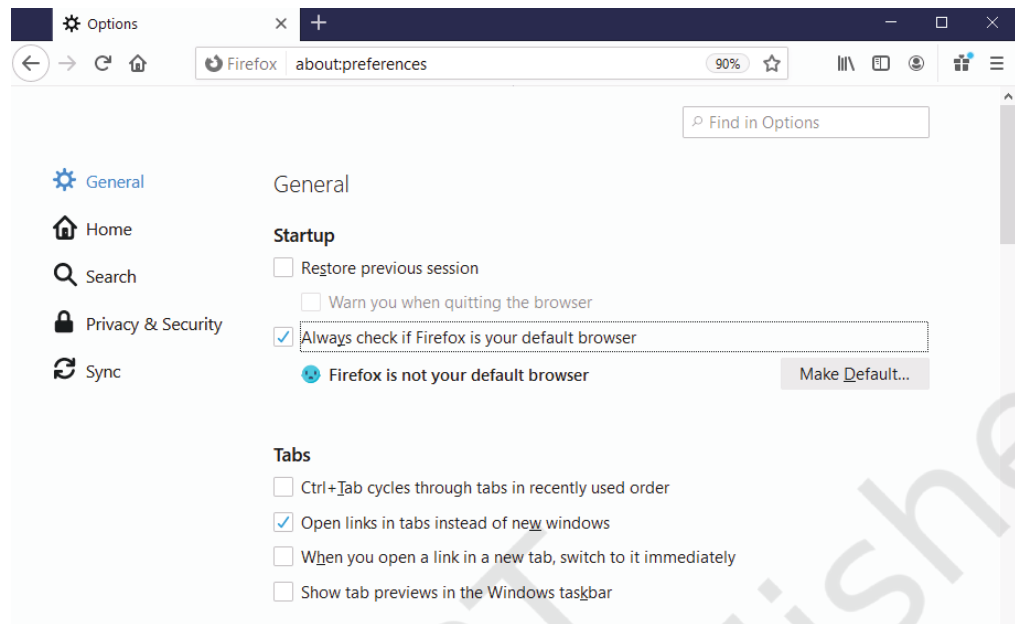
Options
×
+
Firefox about:preferences
90%
Find in Options

General
Home
Search
Privacy & Security
Sync

General

Startup

Restore previous session

Warn you when quitting the browser

Always check if Firefox is your default browser

Firefox is not your default browser

Make Default...

Tabs

Ctrl+Tab cycles through tabs in recently used order

Open links in tabs instead of new windows

When you open a link in a new tab, switch to it immediately

Show tab previews in the Windows taskbar